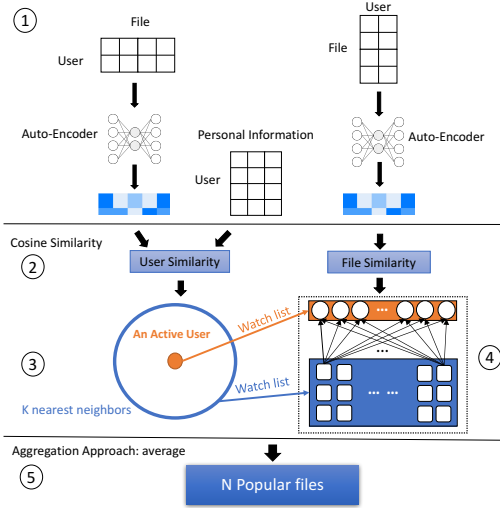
1

File

User

Auto-Encoder

Personal Information

User

User

File

Auto-Encoder

Cosine Similarity

2

User Similarity

File Similarity

3

An Active User

Watch list

Watch list

K nearest neighbors

4

...

... ...

Aggregation Approach: average

5

N Popular files